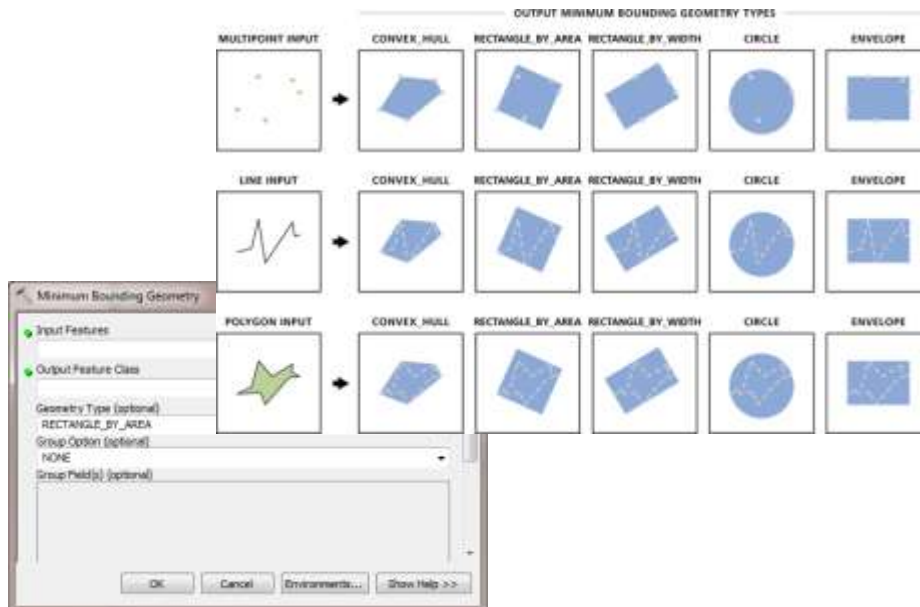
OUTPUT MINIMUM BOUNDING GEOMETRY TYPES

MULTIPOINT INPUT

CONVEX_HULL

RECTANGLE_BY_AREA

RECTANGLE_BY_WIDTH

CIRCLE

ENVELOPE

LINE INPUT

CONVEX_HULL

RECTANGLE_BY_AREA

RECTANGLE_BY_WIDTH

CIRCLE

ENVELOPE

POLYGON INPUT

CONVEX_HULL

RECTANGLE_BY_AREA

RECTANGLE_BY_WIDTH

CIRCLE

ENVELOPE

Minimum Bounding Geometry

Input Features

Output Feature Class

Geometry Type (optional)

RECTANGLE_BY_AREA

Group Option (optional)

NONE

Group Field(s) (optional)

OK

Cancel

Environments...

Show Help >>